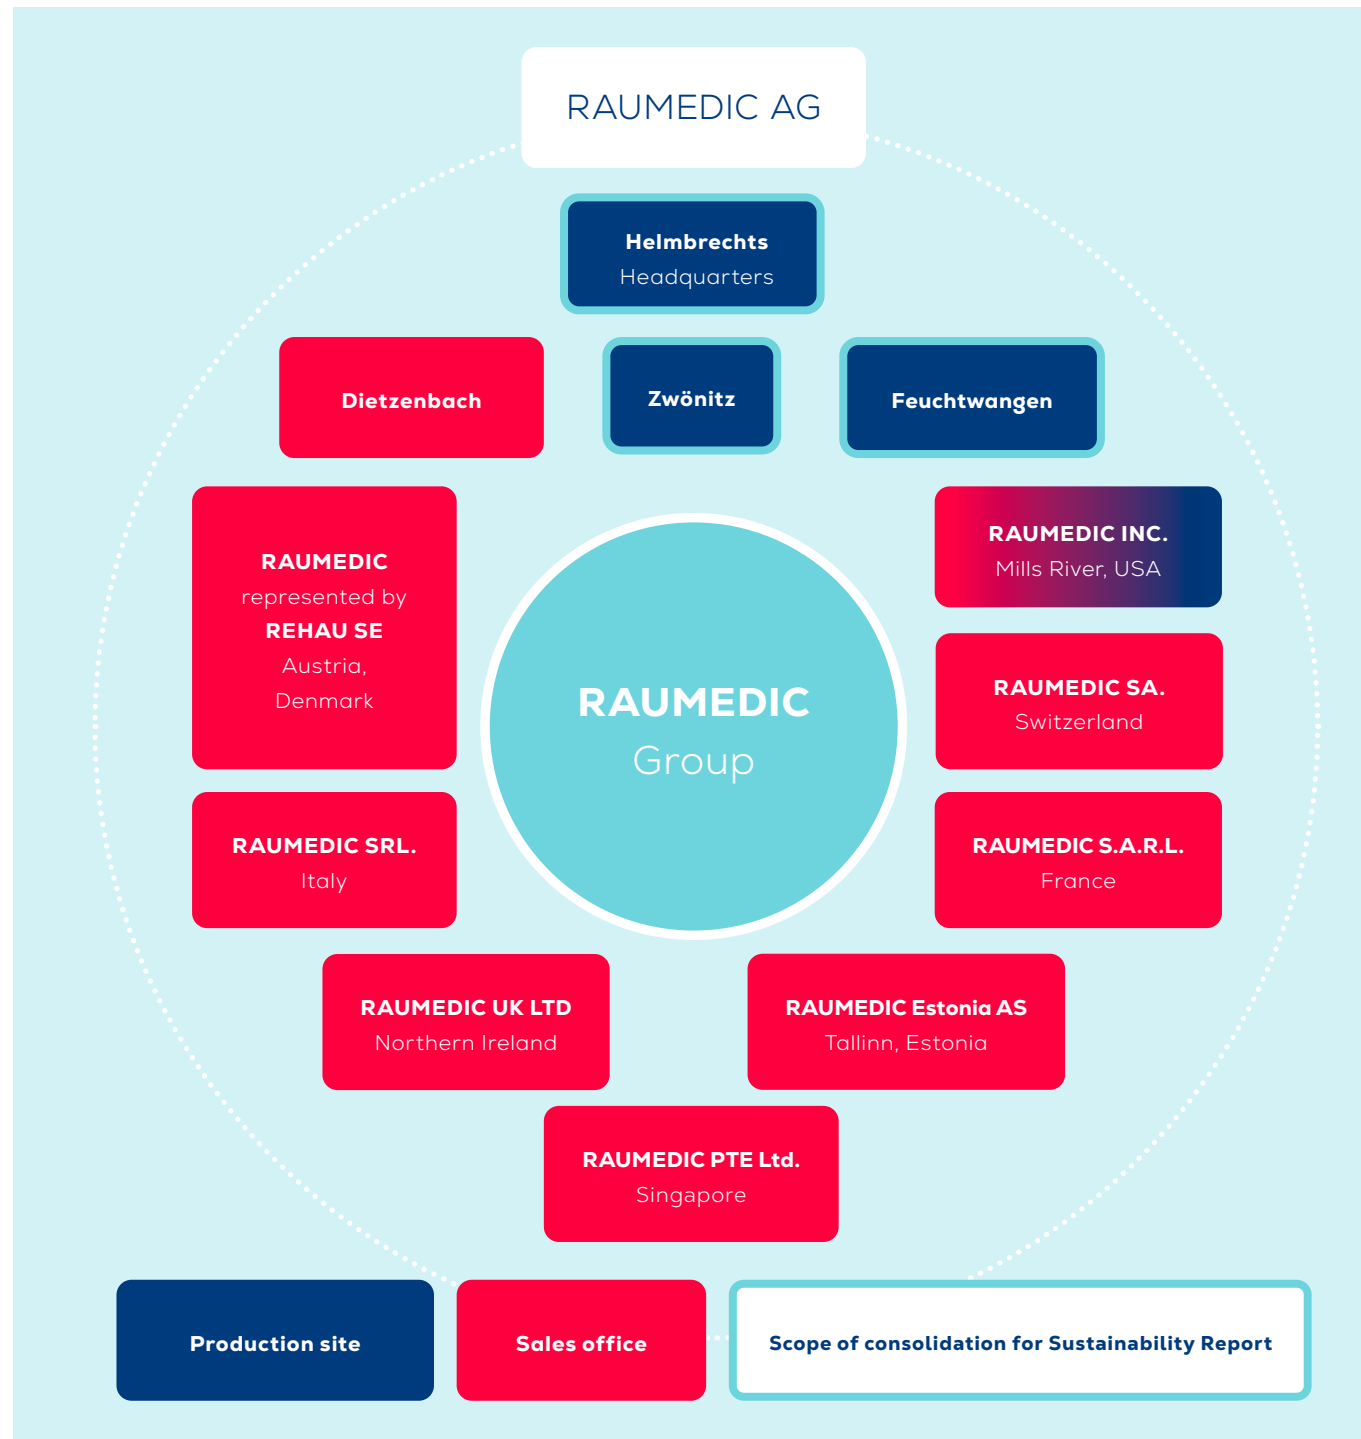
RAUMEDIC AG

Helmbrechts
Headquarters

Dietzenbach

Zwönitz

Feuchtwangen

RAUMEDIC
represented by
REHAU SE
Austria,
Denmark

RAUMEDIC
Group

RAUMEDIC INC.
Mills River, USA

RAUMEDIC SA.
Switzerland

RAUMEDIC SRL.
Italy

RAUMEDIC S.A.R.L.
France

RAUMEDIC UK LTD
Northern Ireland

RAUMEDIC Estonia AS
Tallinn, Estonia

RAUMEDIC PTE Ltd.
Singapore

Production site

Sales office

Scope of consolidation for Sustainability Report